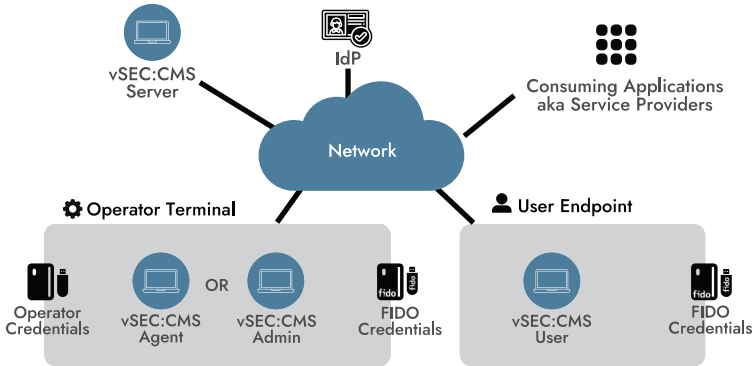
vSEC:CMS Server

IdP

Consuming Applications aka Service Providers

Network

Operator Terminal

User Endpoint

Operator Credentials

vSEC:CMS Agent

OR

vSEC:CMS Admin

fido

fido

FIDO Credentials

vSEC:CMS User

fido

FIDO Credentials